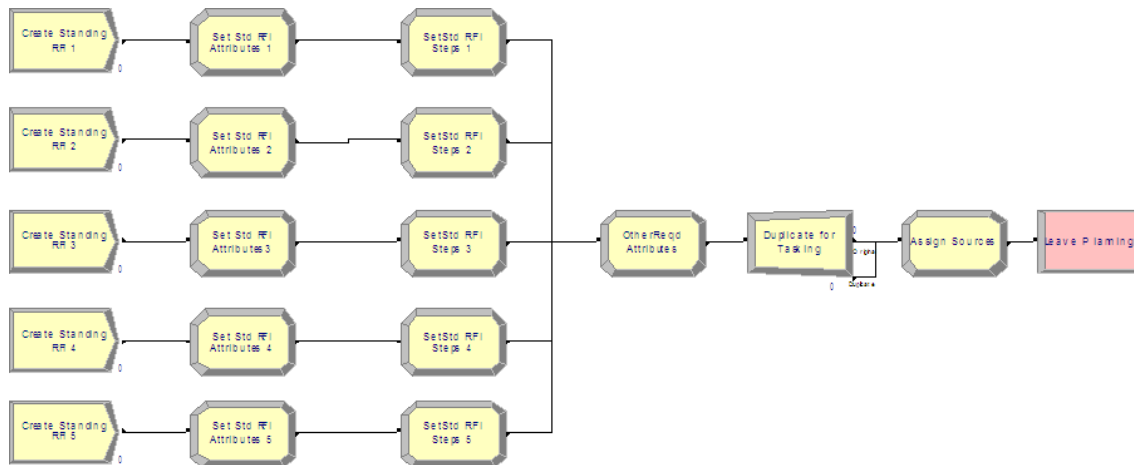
Create Standing RFI 1
0
Set Std RFI Attributes 1
SetStd RFI Steps 1

Create Standing RFI 2
0
Set Std RFI Attributes 2
SetStd RFI Steps 2

Create Standing RFI 3
0
Set Std RFI Attributes 3
SetStd RFI Steps 3

Create Standing RFI 4
0
Set Std RFI Attributes 4
SetStd RFI Steps 4

Create Standing RFI 5
0
Set Std RFI Attributes 5
SetStd RFI Steps 5

OtherReqd Attributes
Duplicate for Tasking
0
Original
0
Duplicate
Assign Sources
Leave Planning